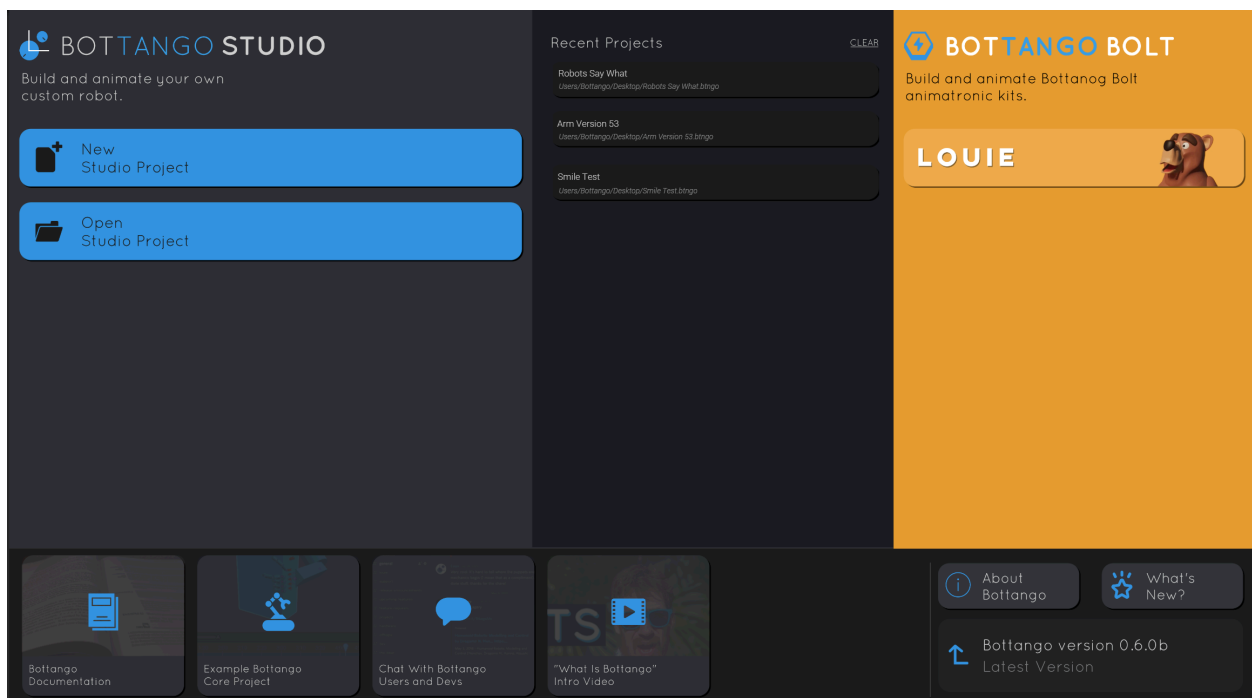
BOTTANGO STUDIO

Build and animate your own custom robot.

New Studio Project

Open Studio Project

Recent Projects

CLEAR

Robots Say What
Users/Bottango/Desktop/Robots Say What.btngo

Arm Version 53
Users/Bottango/Desktop/Arm Version 53.btngo

Smile Test
Users/Bottango/Desktop/Smile Test.btngo

BOTTANGO BOLT

Build and animate Bottanog Bolt animatronic kits.

LOUIE

Bottango Documentation

Example Bottango Core Project

Chat With Bottango Users and Devs

"What Is Bottango" Intro Video

About Bottango

What's New?

Bottango version 0.6.0b
Latest Version